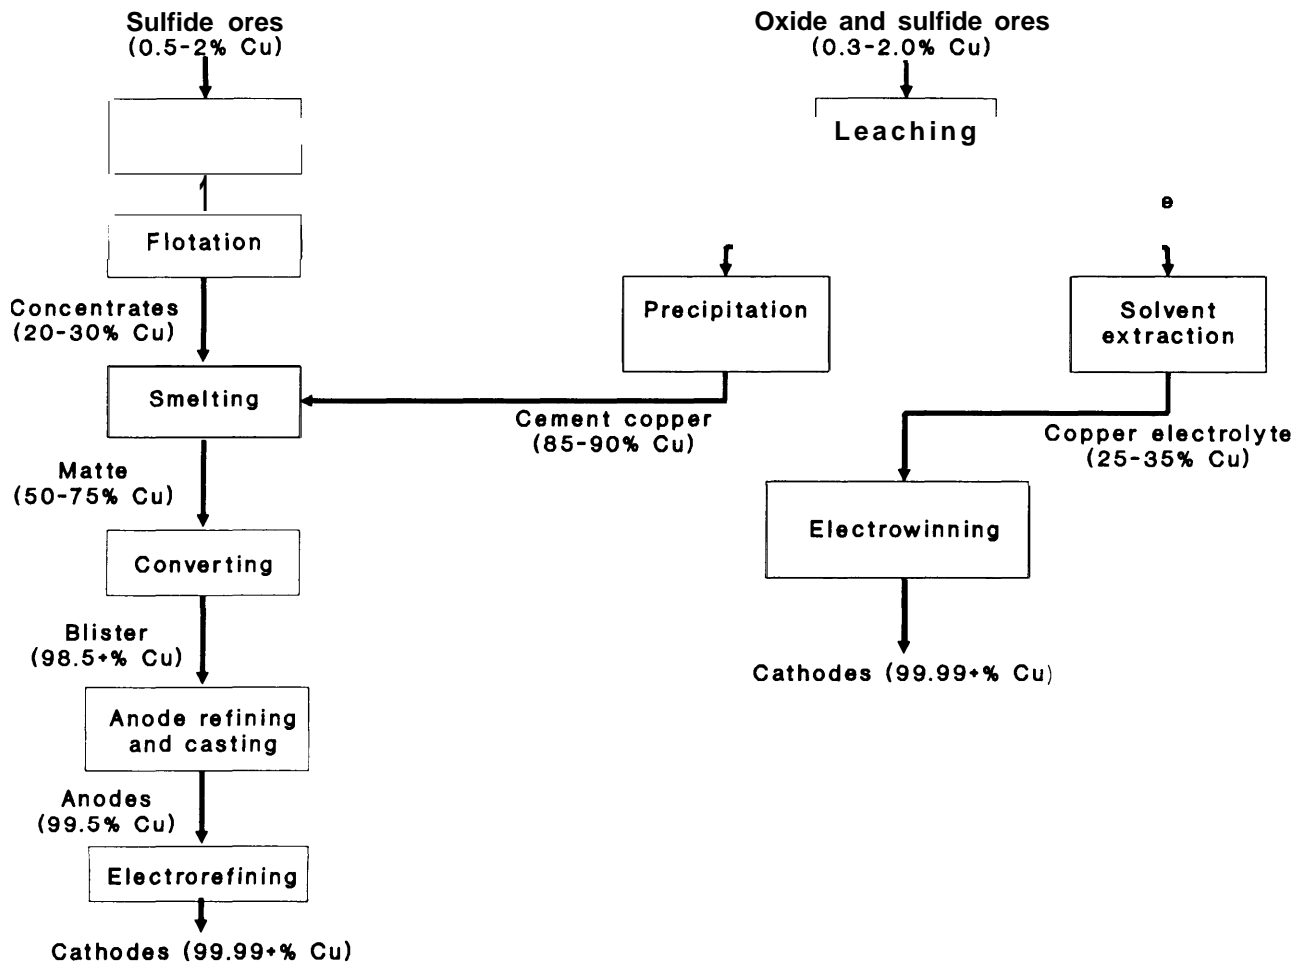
Sulfide ores
(0.5-2% Cu)

Flotation

Concentrates
(20-30% Cu)

Smelting

Matte
(50-75% Cu)

Converting

Blister
(98.5+% Cu)

Anode refining and casting

Anodes
(99.5% Cu)

Electrorefining

Cathodes (99.99+% Cu)

Oxide and sulfide ores
(0.3-2.0% Cu)

Leaching

e

Precipitation

Cement copper
(85-90% Cu)

Solvent extraction

Copper electrolyte
(25-35% Cu)

Electrowinning

Cathodes (99.99+% Cu)